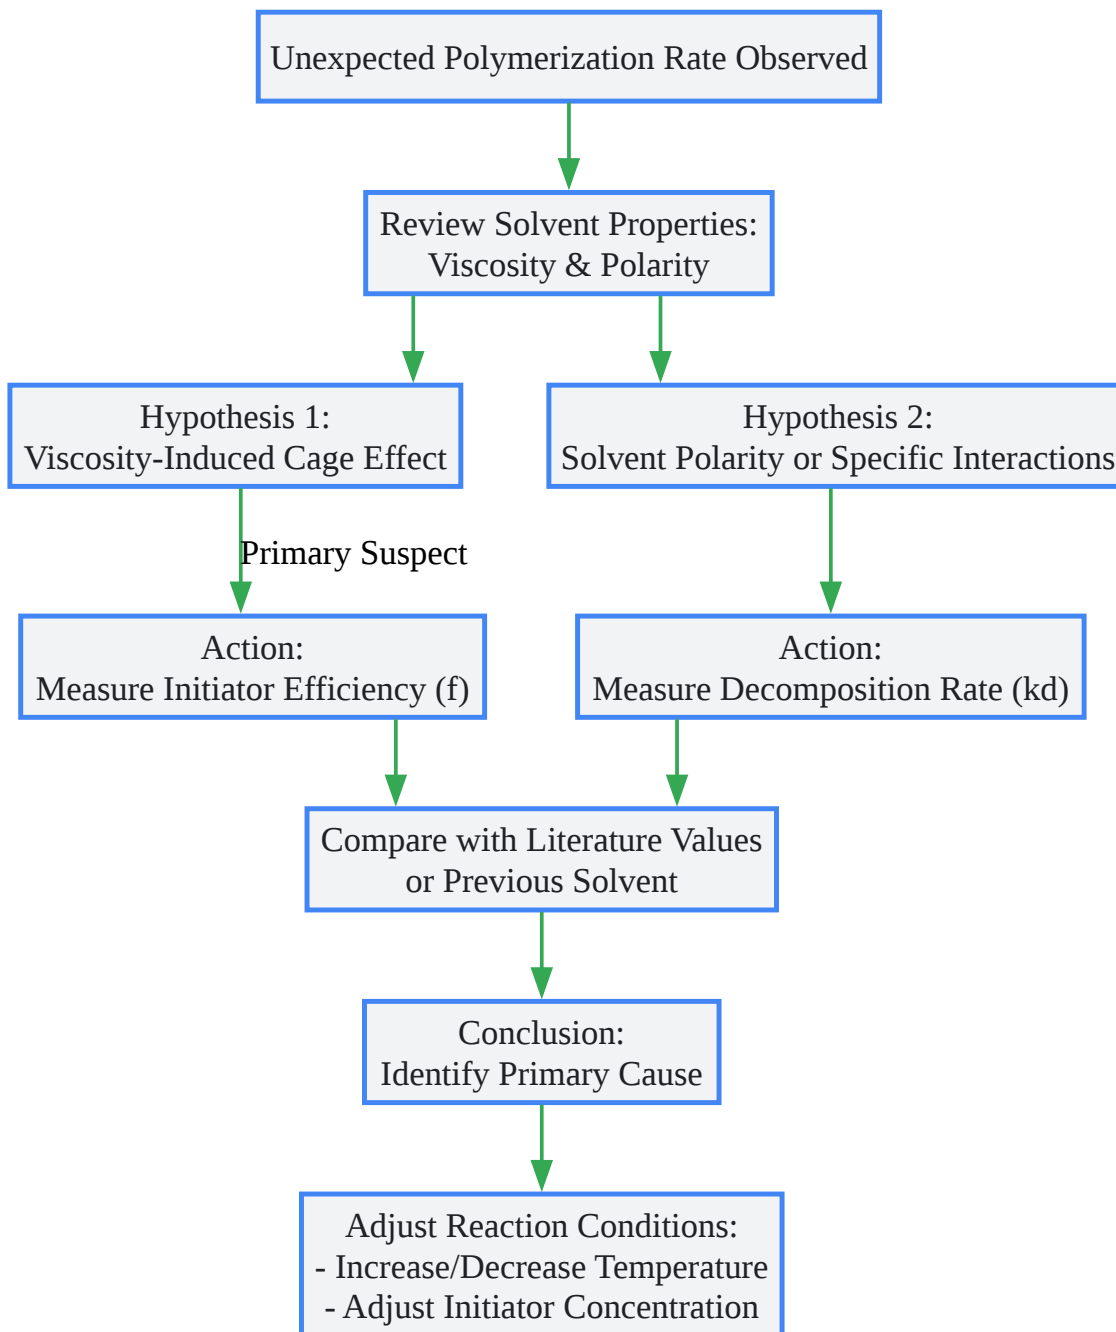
Unexpected Polymerization Rate Observed

Review Solvent Properties:
Viscosity & Polarity

Hypothesis 1:
Viscosity-Induced Cage Effect

Hypothesis 2:
Solvent Polarity or Specific Interactions

Primary Suspect

Action:
Measure Initiator Efficiency (f)

Action:
Measure Decomposition Rate (kd)

Compare with Literature Values
or Previous Solvent

Conclusion:
Identify Primary Cause

Adjust Reaction Conditions:
- Increase/Decrease Temperature
- Adjust Initiator Concentration